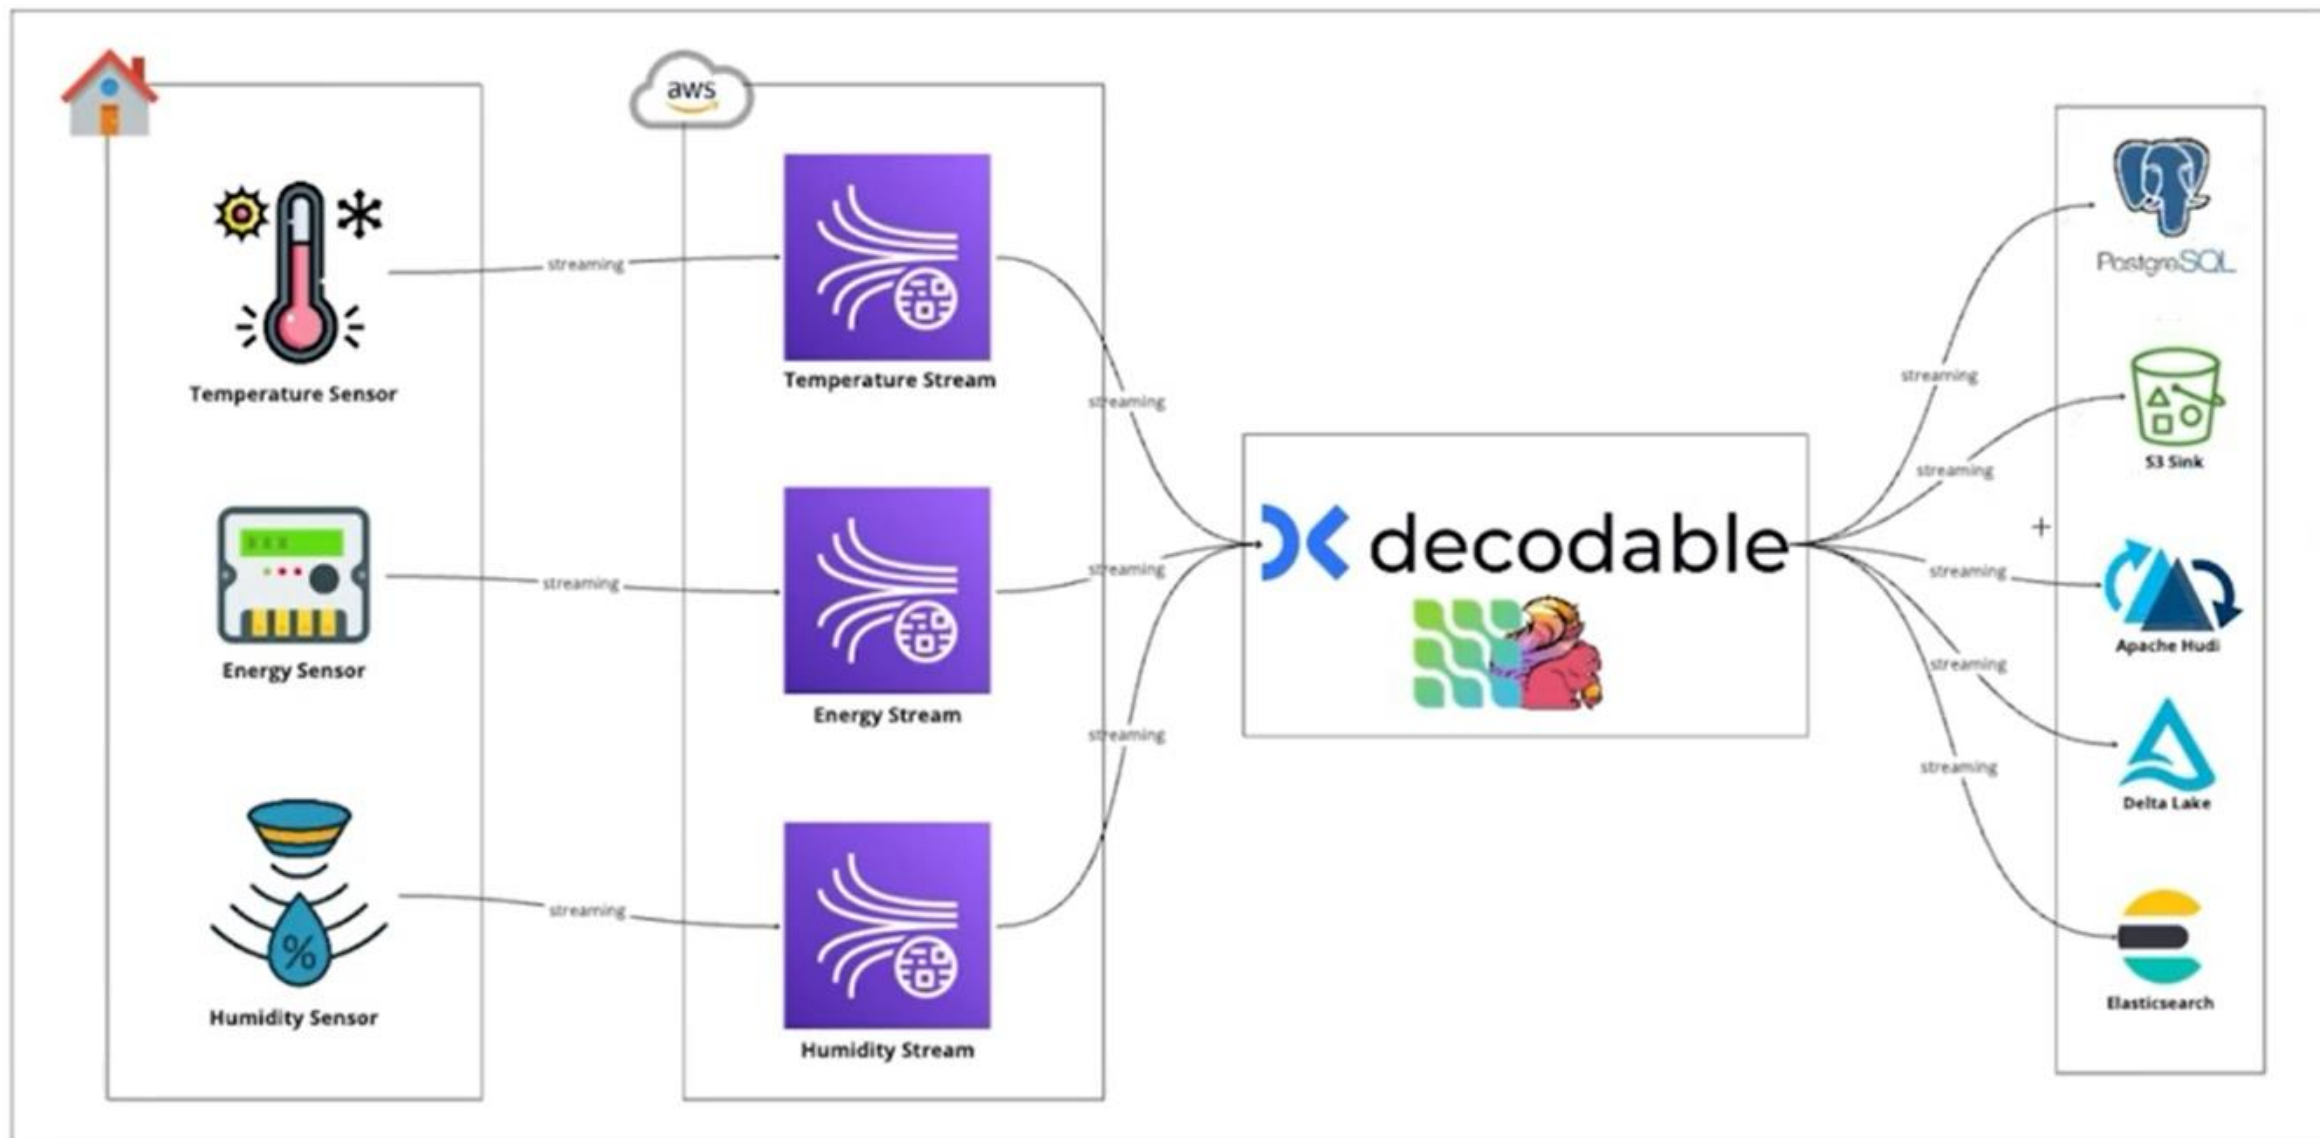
aws

Temperature Sensor

streaming

Temperature Stream

streaming

Energy Sensor

streaming

Energy Stream

streaming

Humidity Sensor

streaming

Humidity Stream

streaming

decodable

streaming

PostgreSQL

streaming

S3 Sink

+

streaming

Apache Hudi

streaming

Delta Lake

streaming

Elasticsearch